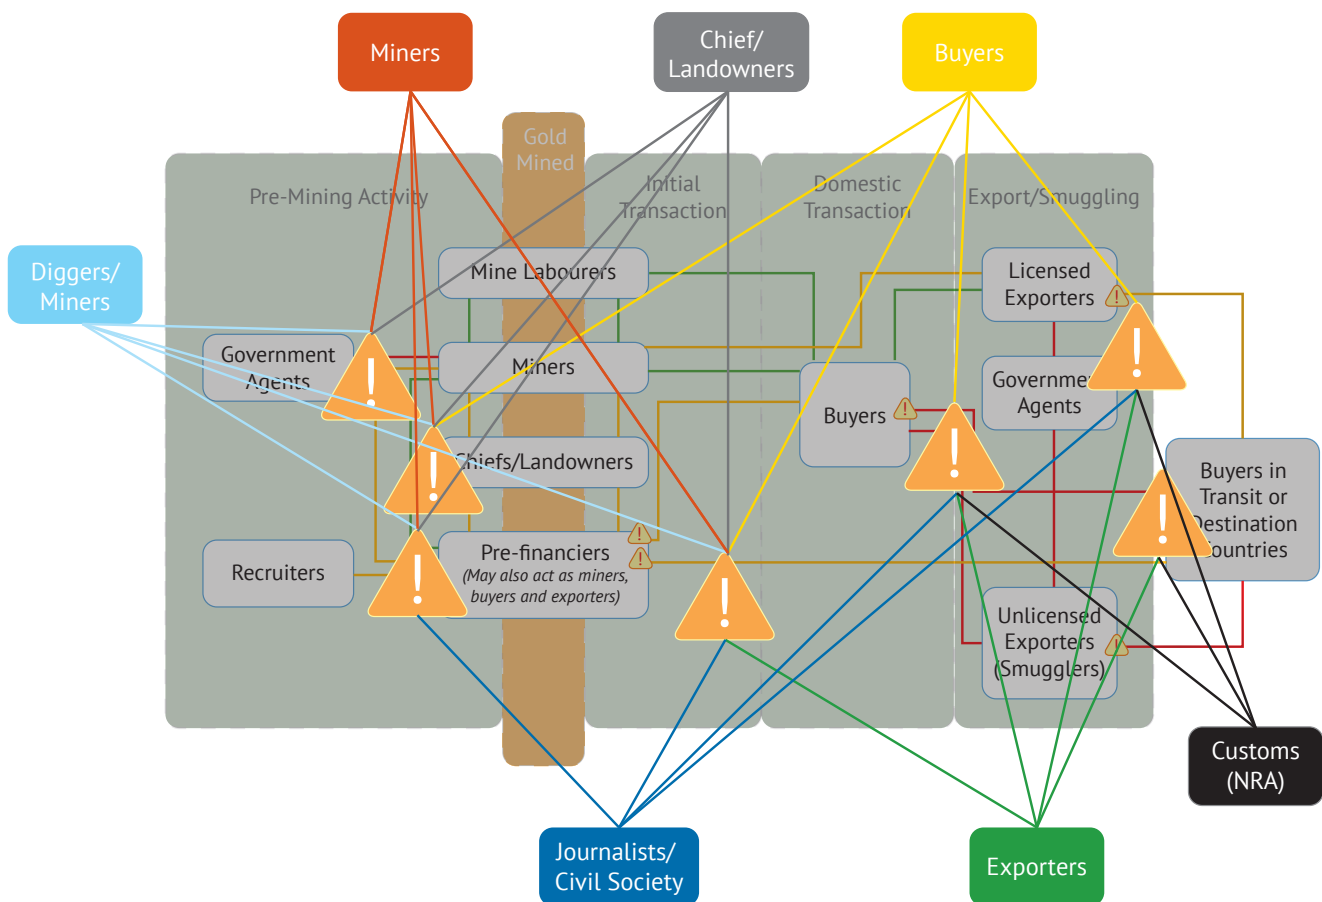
Miners

Chief/ Landowners

Buyers

Gold Mined

Pre-Mining Activity

Initial Transaction

Domestic Transaction

Export/Smuggling

Diggers/ Miners

Mine Labourers

Licensed Exporters

Government Agents

Miners

Buyers

Governme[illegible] Agents

Chiefs/Landowners

Buyers in Transit or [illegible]estination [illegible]ountries

Recruiters

Pre-financiers
(May also act as miners, buyers and exporters)

Unlicensed Exporters (Smugglers)

Customs (NRA)

Journalists/ Civil Society

Exporters